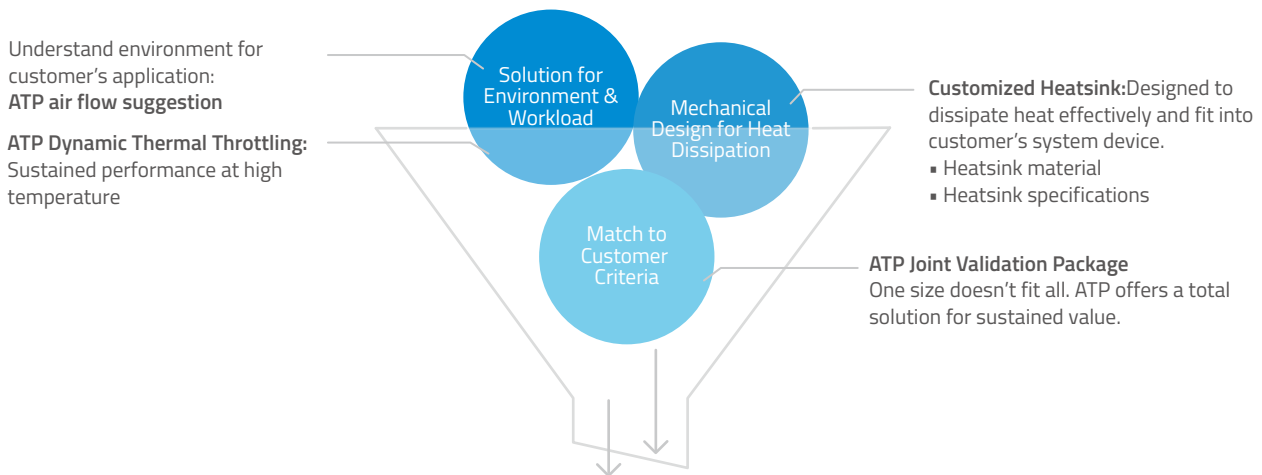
Understand environment for customer's application:
**ATP air flow suggestion**

**ATP Dynamic Thermal Throttling:** Sustained performance at high temperature

Solution for Environment & Workload

Mechanical Design for Heat Dissipation

Match to Customer Criteria

**Customized Heatsink:**Designed to dissipate heat effectively and fit into customer's system device.
▪ Heatsink material
▪ Heatsink specifications

**ATP Joint Validation Package**
One size doesn't fit all. ATP offers a total solution for sustained value.